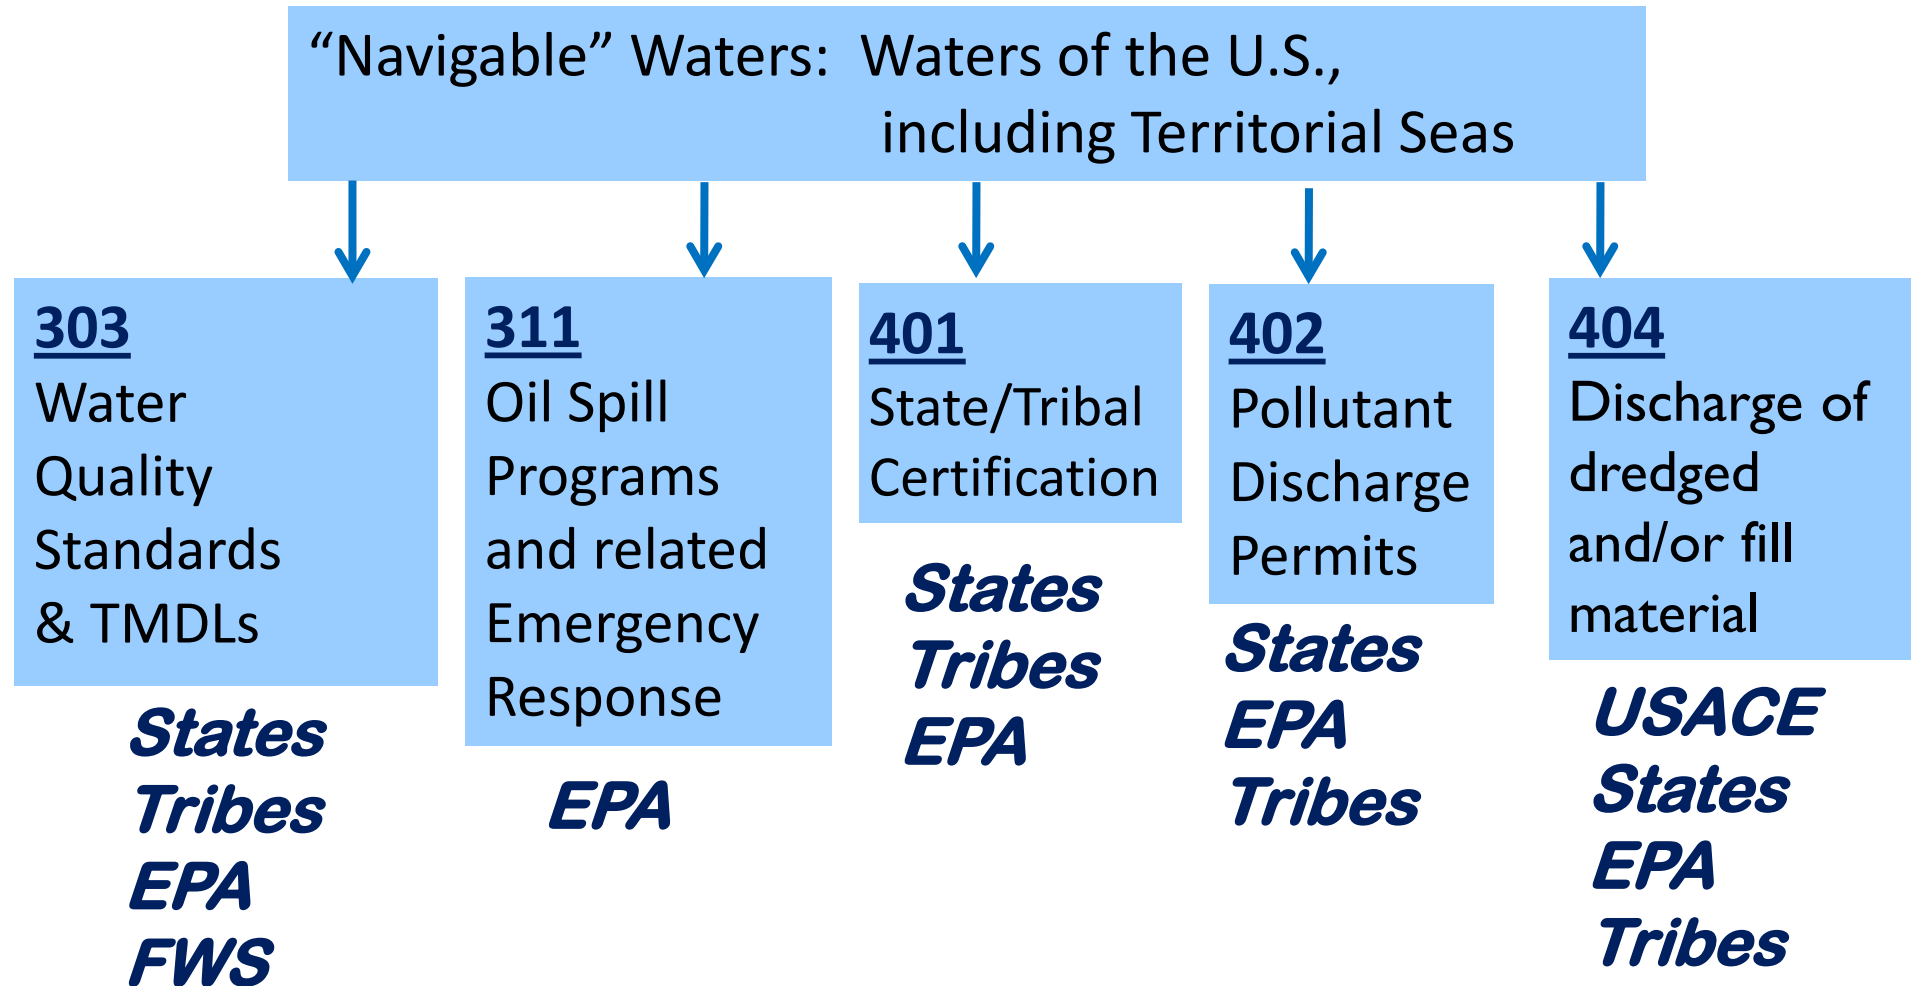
“Navigable” Waters: Waters of the U.S., including Territorial Seas

303
Water Quality Standards & TMDLs

States
Tribes
EPA
FWS

311
Oil Spill Programs and related Emergency Response

EPA

401
State/Tribal Certification

States
Tribes
EPA

402
Pollutant Discharge Permits

States
EPA
Tribes

404
Discharge of dredged and/or fill material

USACE
States
EPA
Tribes